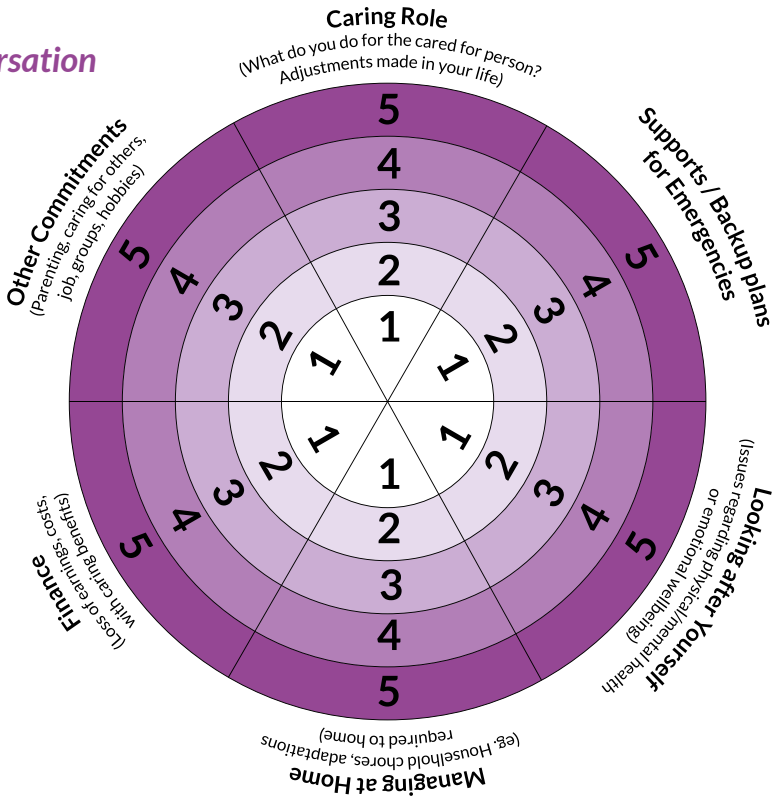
rsation

Caring Role
(What do you do for the cared for person? Adjustments made in your life)

5
4
3
2
1

Supports / Backup plans for Emergencies

5
4
3
2
1

Looking after Yourself
(Issues regarding physical/mental health or emotional wellbeing)

5
4
3
2
1

Managing at Home
(eg. Household chores, adaptations required to home)

5
4
3
2
1

Finance
(Loss of earnings, costs, with caring benefits)

5
4
3
2
1

Other Commitments
(Parenting, caring for others, job, groups, hobbies)

5
4
3
2
1